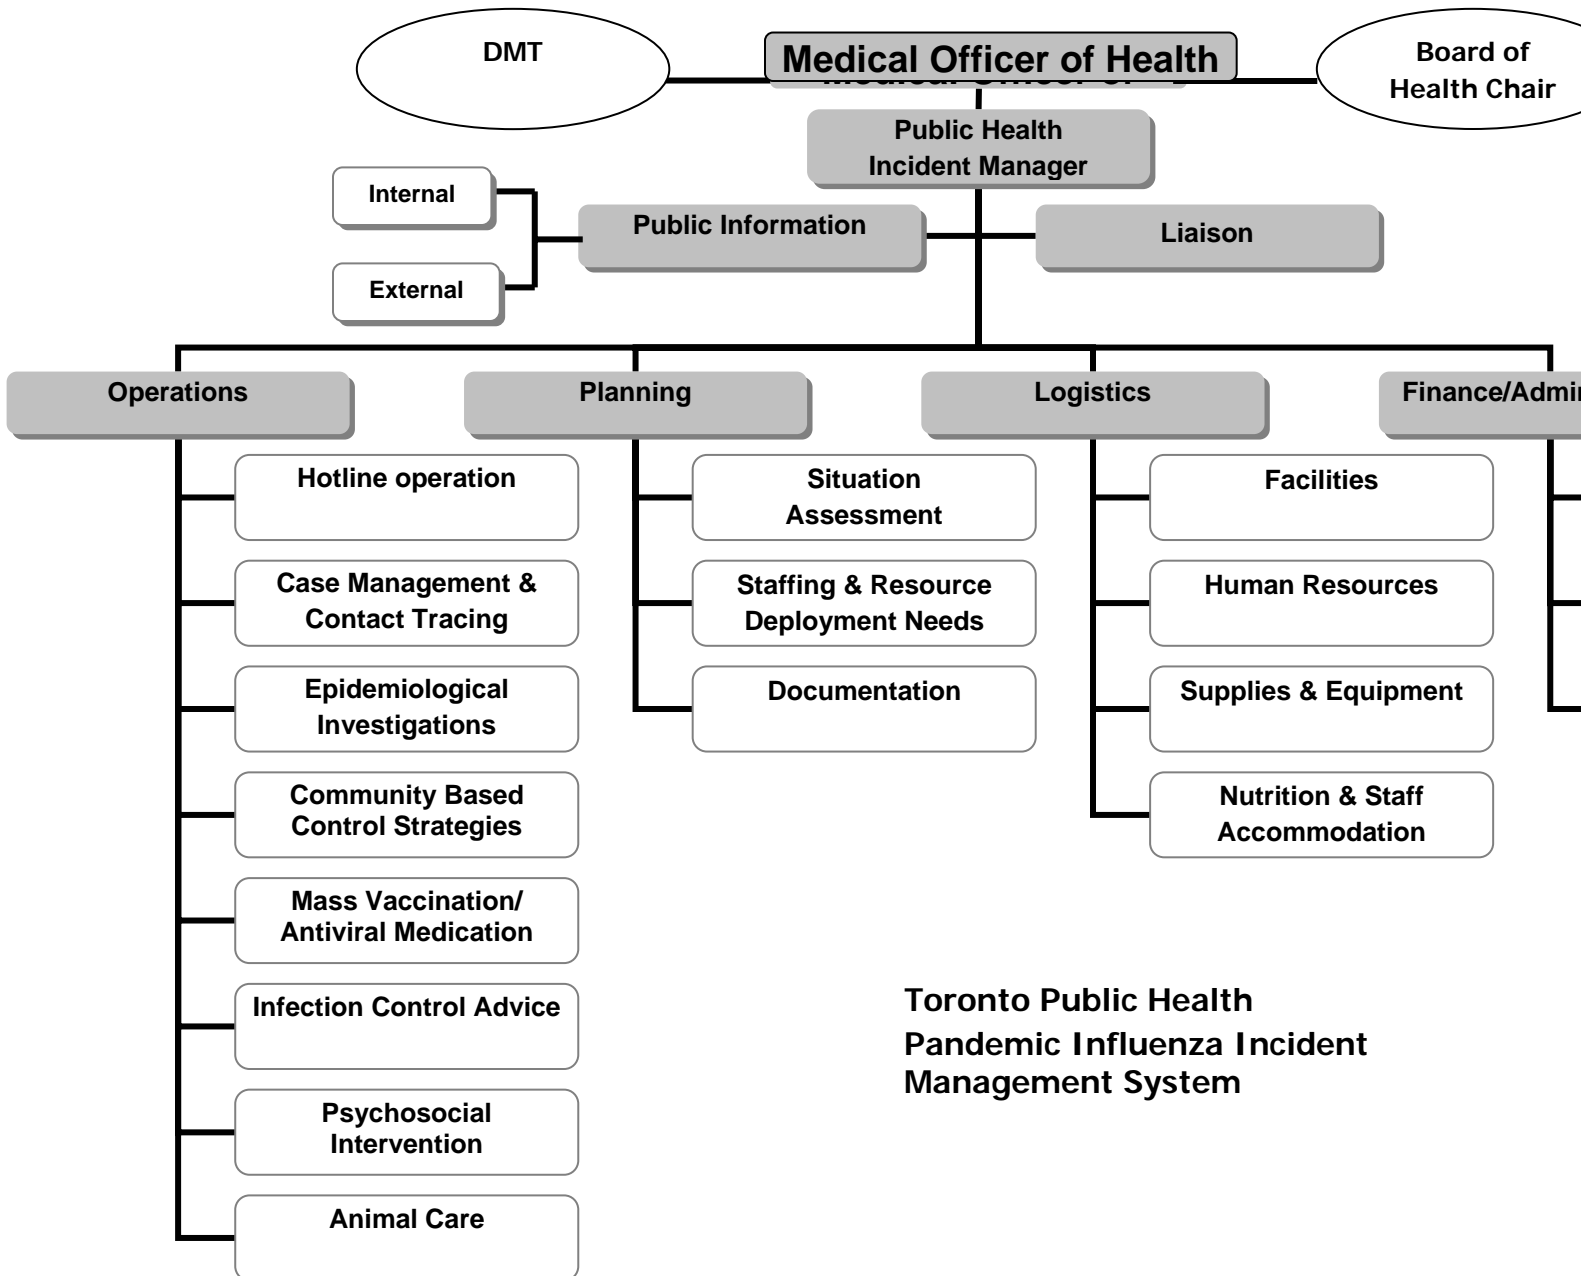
DMT

Medical Officer of Health

Board of Health Chair

Public Health Incident Manager

Internal

External

Public Information

Liaison

Operations

Planning

Logistics

Finance/Admi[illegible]

Hotline operation

Case Management & Contact Tracing

Epidemiological Investigations

Community Based Control Strategies

Mass Vaccination/ Antiviral Medication

Infection Control Advice

Psychosocial Intervention

Animal Care

Situation Assessment

Staffing & Resource Deployment Needs

Documentation

Facilities

Human Resources

Supplies & Equipment

Nutrition & Staff Accommodation

Toronto Public Health
Pandemic Influenza Incident Management System